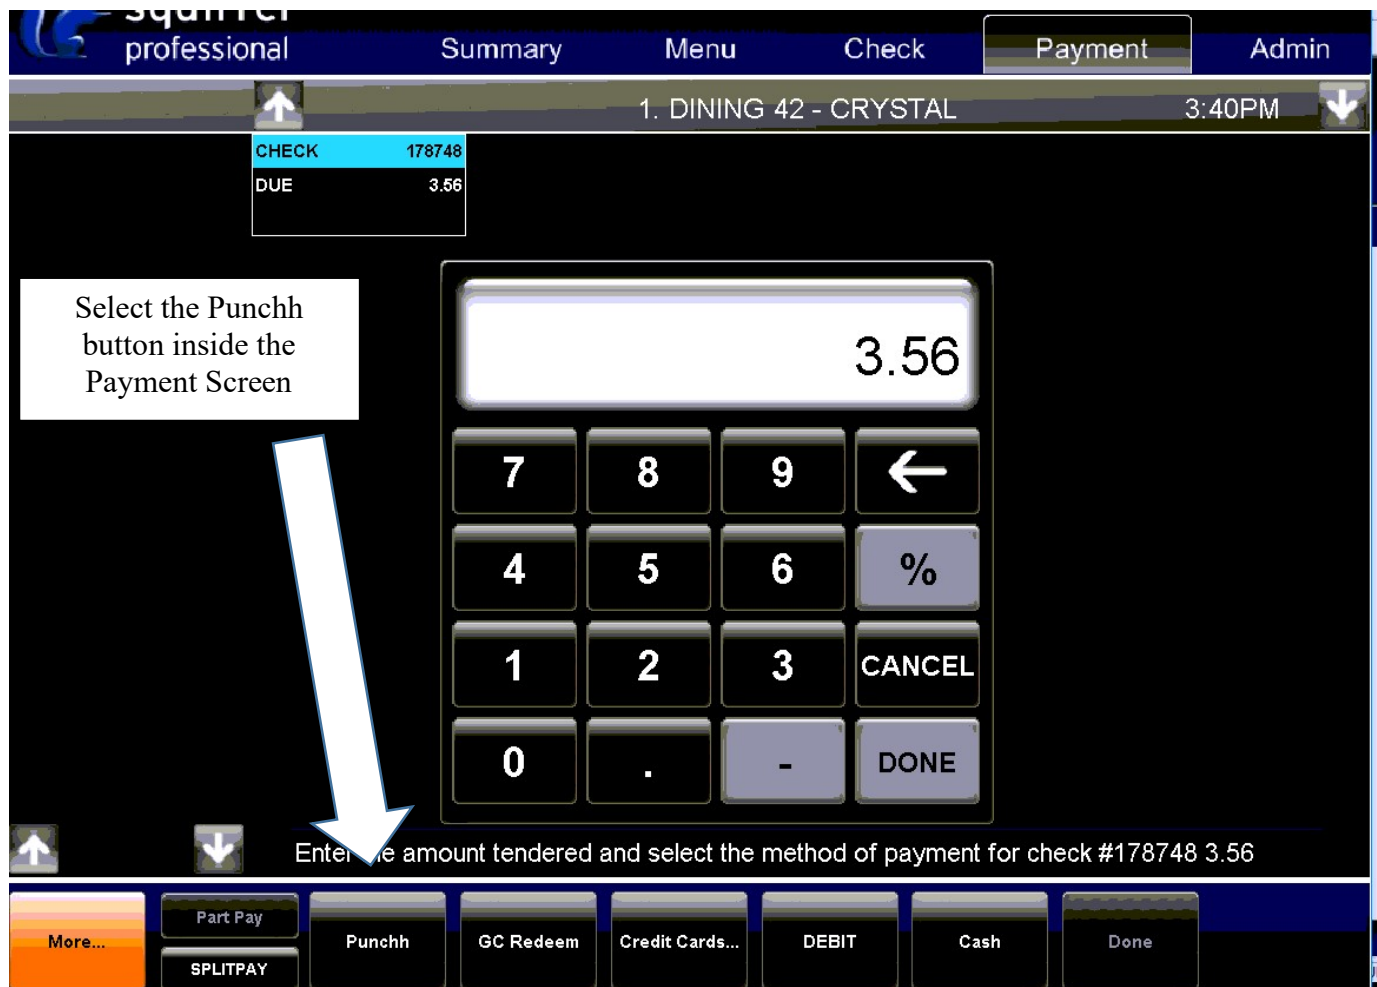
squirrel professional

Summary Menu Check Payment Admin

1. DINING 42 - CRYSTAL 3:40PM

| CHECK | 178748 |
|---|---|
| DUE | 3.56 |

Select the Punchh button inside the Payment Screen

3.56

7 8 9 ←
4 5 6 %
1 2 3 CANCEL
0 . - DONE

Ente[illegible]e amount tendered and select the method of payment for check #178748 3.56

More... Part Pay SPLITPAY Punchh GC Redeem Credit Cards... DEBIT Cash Done